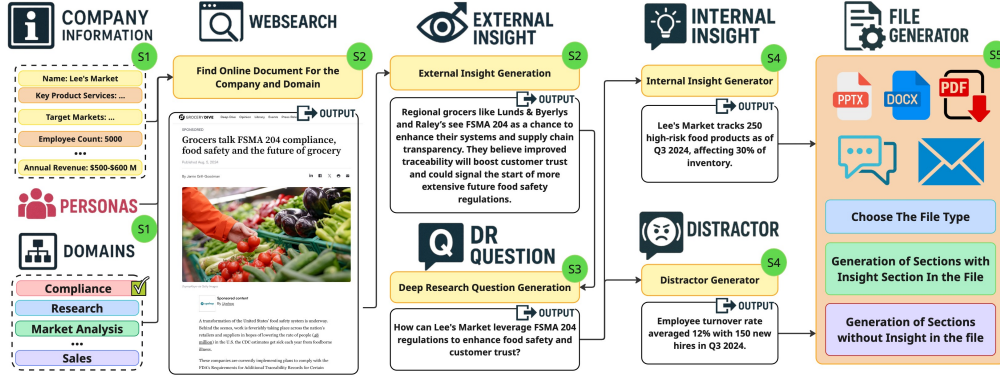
COMPANY INFORMATION

S1

Name: Lee's Market

Key Product Services: ...

Target Markets: ...

Employee Count: 5000

•••

Annual Revenue: $500-$600 M

PERSONAS

S1

DOMAINS

Compliance

Research

Market Analysis

•••

Sales

WEBSEARCH

S2

Find Online Document For the Company and Domain

OUTPUT

GROCERY DIVE

SPONSORED

Grocers talk FSMA 204 compliance, food safety and the future of grocery

Published Aug. 5, 2024

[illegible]

Sponsored content

A transformation of the United States' food safety system is underway. Behind the scenes, work is feverishly taking place across the nation's retailers and suppliers to begin following the rate of people (48 million) in the U.S. the CDC estimates get sick each year from foodborne illness.

These companies are currently implementing plans to comply with the FDA's Requirements for Additional Traceability Records for Certain

EXTERNAL INSIGHT

S2

External Insight Generation

OUTPUT

Regional grocers like Lunds & Byerlys and Raley's see FSMA 204 as a chance to enhance their systems and supply chain transparency. They believe improved traceability will boost customer trust and could signal the start of more extensive future food safety regulations.

DR QUESTION

S3

Deep Research Question Generation

OUTPUT

How can Lee's Market leverage FSMA 204 regulations to enhance food safety and customer trust?

INTERNAL INSIGHT

S4

Internal Insight Generator

OUTPUT

Lee's Market tracks 250 high-risk food products as of Q3 2024, affecting 30% of inventory.

DISTRACTOR

S4

Distractor Generator

OUTPUT

Employee turnover rate averaged 12% with 150 new hires in Q3 2024.

FILE GENERATOR

S5

PPTX

DOCX

PDF

Choose The File Type

Generation of Sections with Insight Section In the File

Generation of Sections without Insight in the file